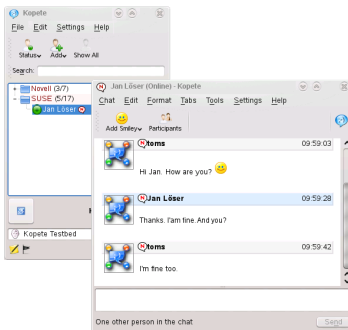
Kopete
File Edit Settings Help
Status Add Show All
Search:
Novell (3/7)
SUSE (5/17)
Jan Löser
Kopete Testbed

Jan Löser (Online) - Kopete
Chat Edit Format Tabs Tools Settings Help
Add Smiley Participants

toms 09:59:03
Hi Jan. How are you?

Jan Löser 09:59:28
Thanks. I'am fine. And you?

toms 09:59:42
I'm fine too.

One other person in the chat
Send